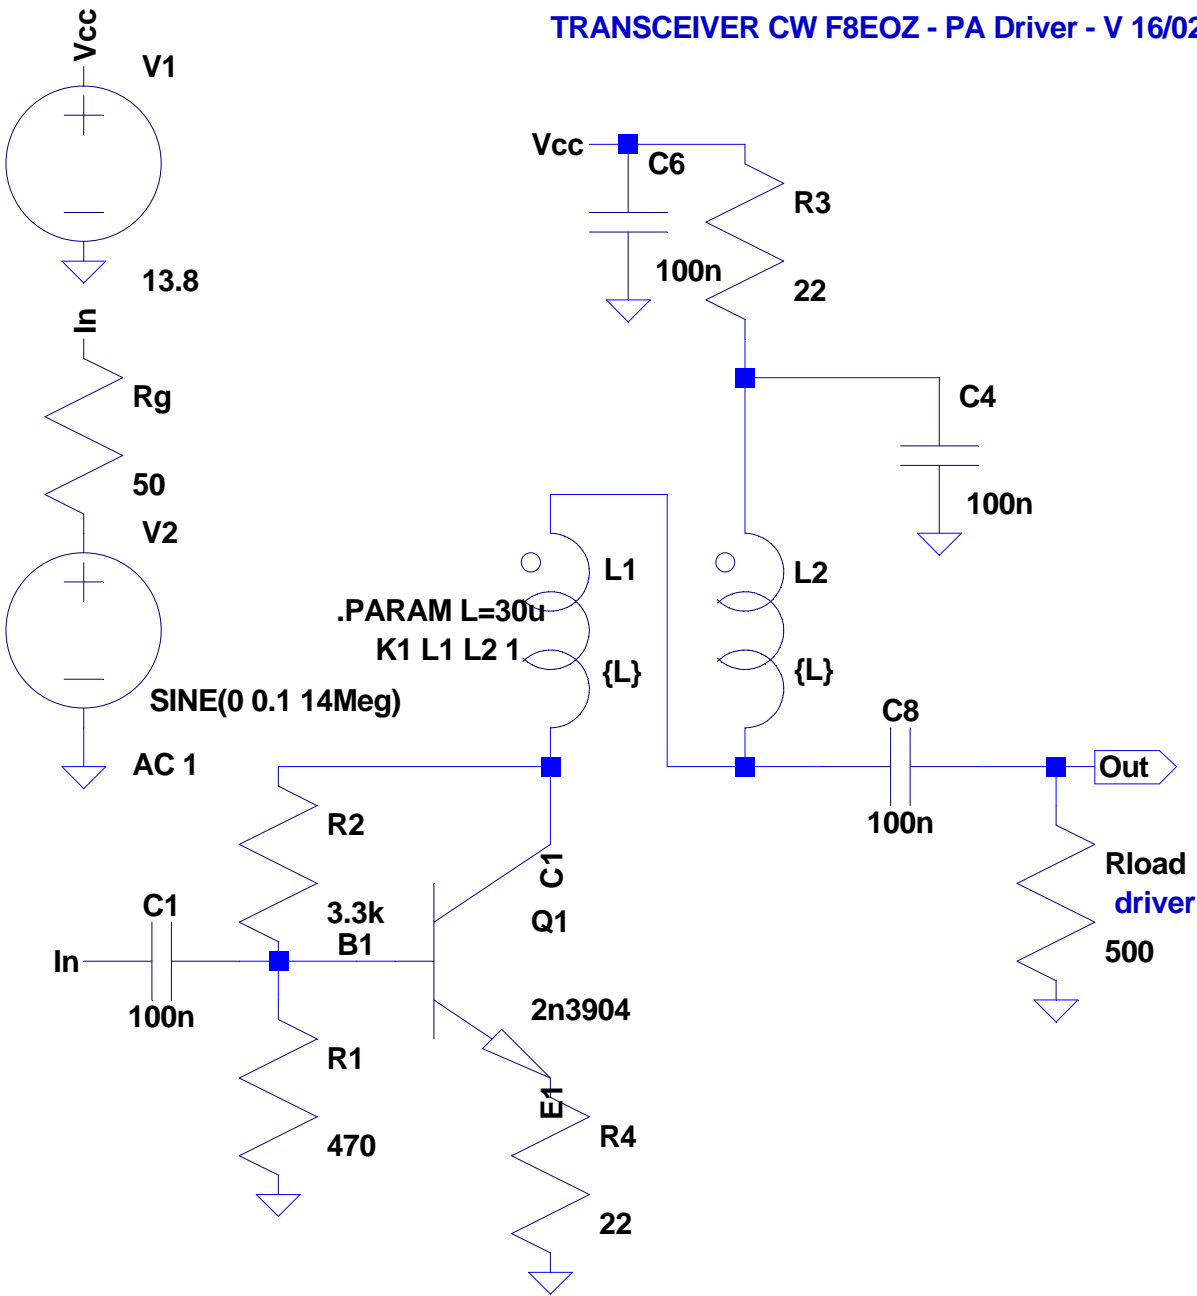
TRANSCEIVER CW F8EOZ - PA Driver - V 16/02

Vcc
V1
13.8
In
Rg
50
V2
SINE(0 0.1 14Meg)
AC 1

Vcc
C6
100n
R3
22
C4
100n
L1
.PARAM L=30u
K1 L1 L2 1
{L}
L2
{L}
C8
100n
Out
Rload
driver
500
R2
3.3k
C1
100n
In
B1
C1
Q1
2n3904
R1
470
E1
R4
22